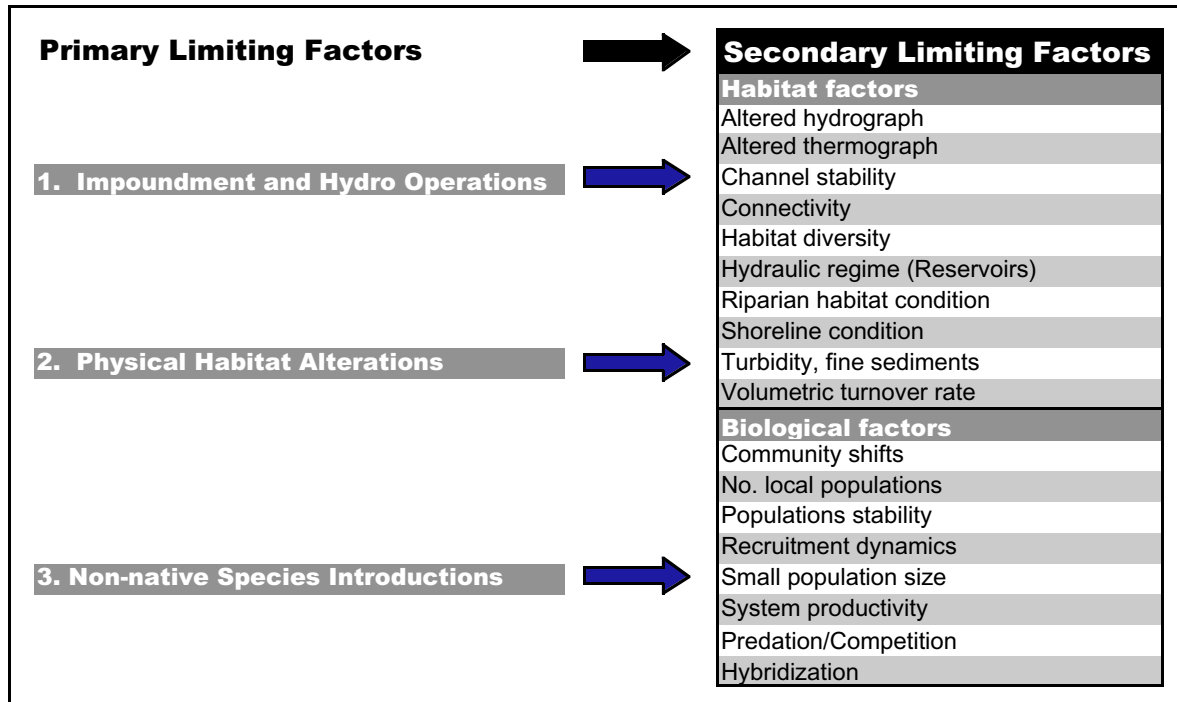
Primary Limiting Factors

1. Impoundment and Hydro Operations

2. Physical Habitat Alterations

3. Non-native Species Introductions

Secondary Limiting Factors

Habitat factors
Altered hydrograph
Altered thermograph
Channel stability
Connectivity
Habitat diversity
Hydraulic regime (Reservoirs)
Riparian habitat condition
Shoreline condition
Turbidity, fine sediments
Volumetric turnover rate

Biological factors
Community shifts
No. local populations
Populations stability
Recruitment dynamics
Small population size
System productivity
Predation/Competition
Hybridization